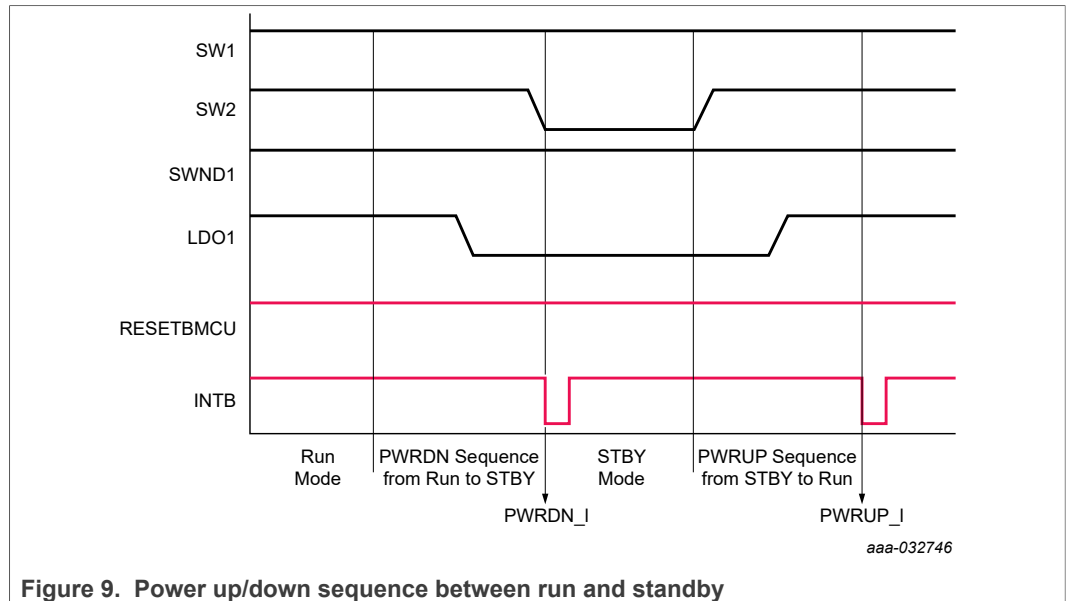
SW1

SW2

SWND1

LDO1

RESETBMCU

INTB

Run Mode

PWRDN Sequence from Run to STBY

STBY Mode

PWRUP Sequence from STBY to Run

PWRDN_I

PWRUP_I

aaa-032746

Figure 9. Power up/down sequence between run and standby